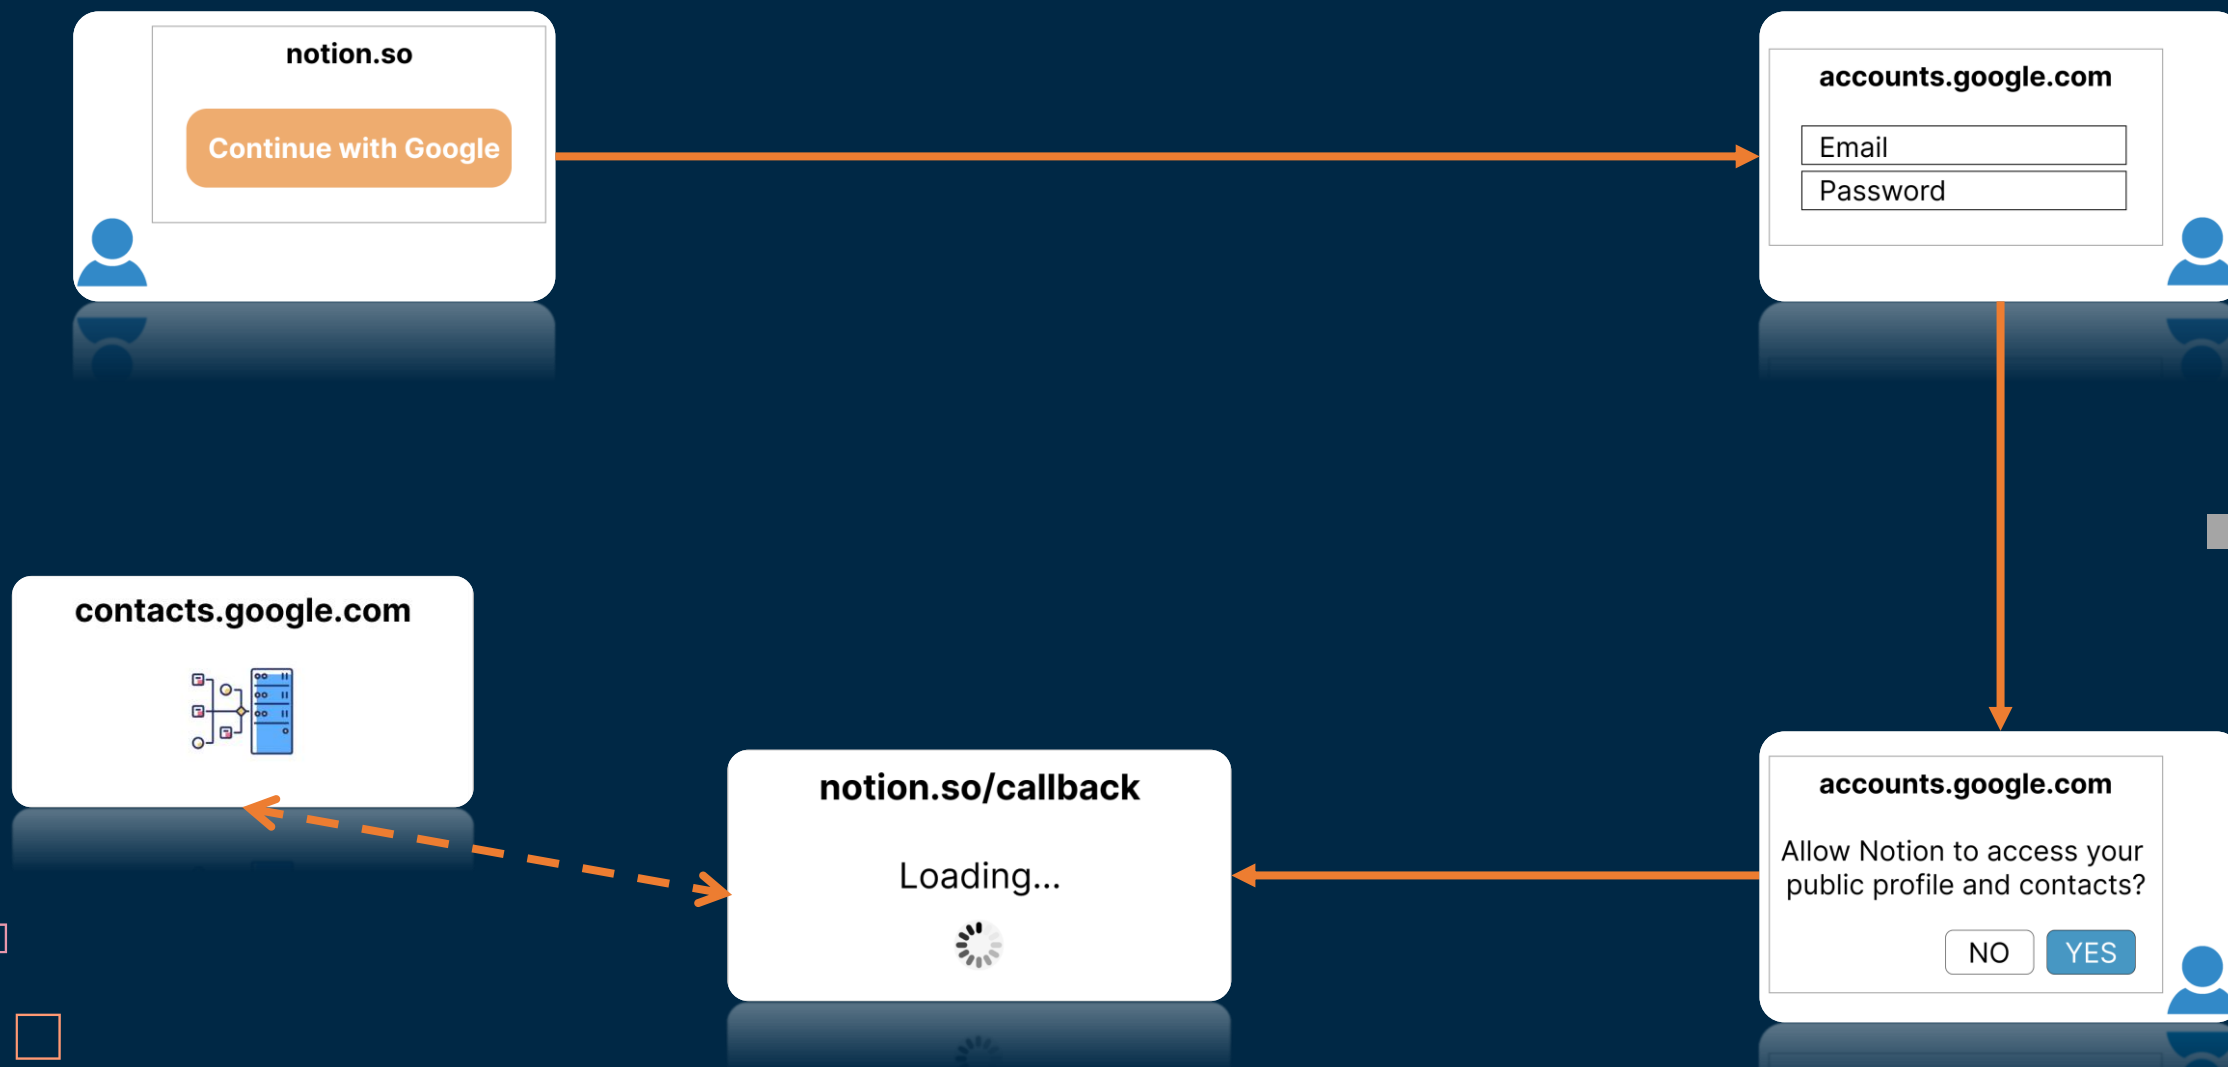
notion.so

Continue with Google

accounts.google.com

Email

Password

contacts.google.com

notion.so/callback

Loading...

accounts.google.com

Allow Notion to access your public profile and contacts?

NO

YES